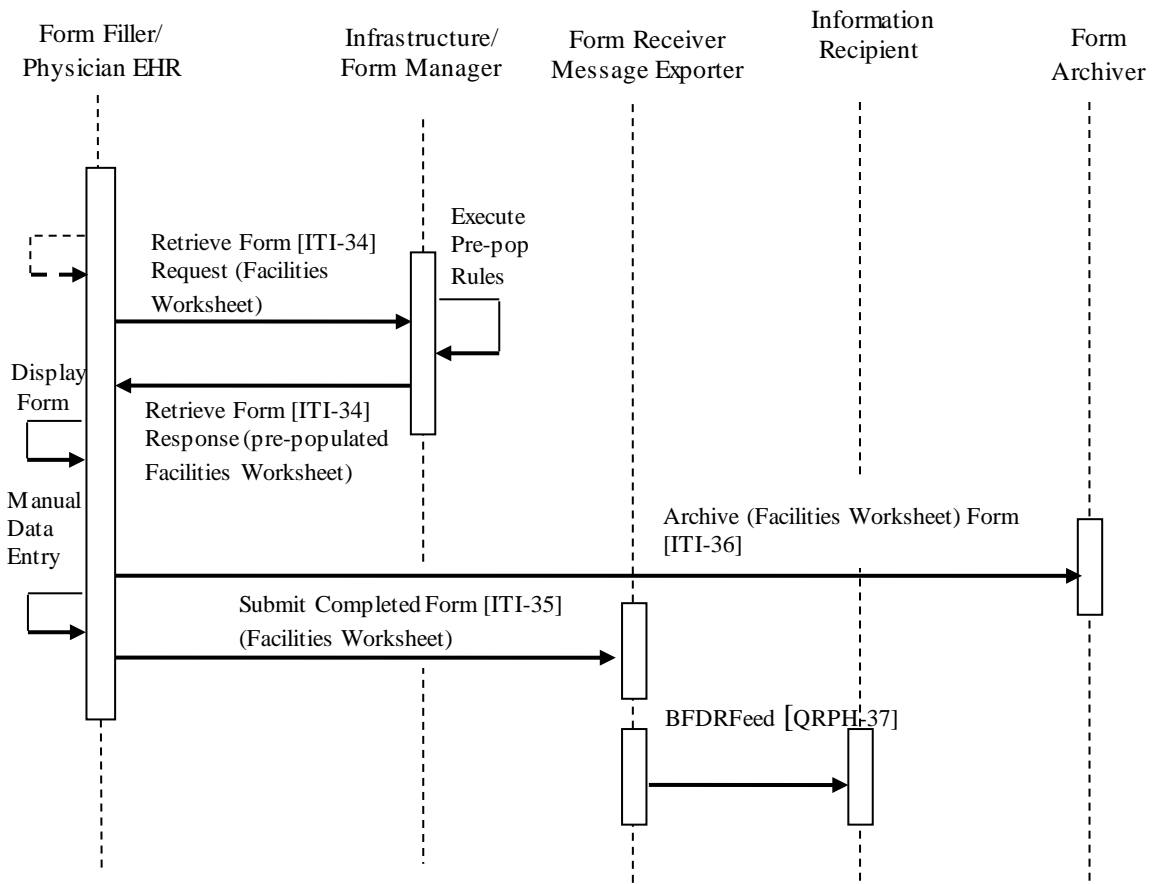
Form Filler/
Physician EHR

Infrastructure/
Form Manager

Form Receiver
Message Exporter

Information
Recipient

Form
Archiver

Execute
Pre-pop
Rules

Retrieve Form [ITI-34]
Request (Facilities
Worksheet)

Display
Form

Retrieve Form [ITI-34]
Response (pre-populated
Facilities Worksheet)

Manual
Data
Entry

Archive (Facilities Worksheet) Form
[ITI-36]

Submit Completed Form [ITI-35]
(Facilities Worksheet)

BFDRFeed [QRPH-37]